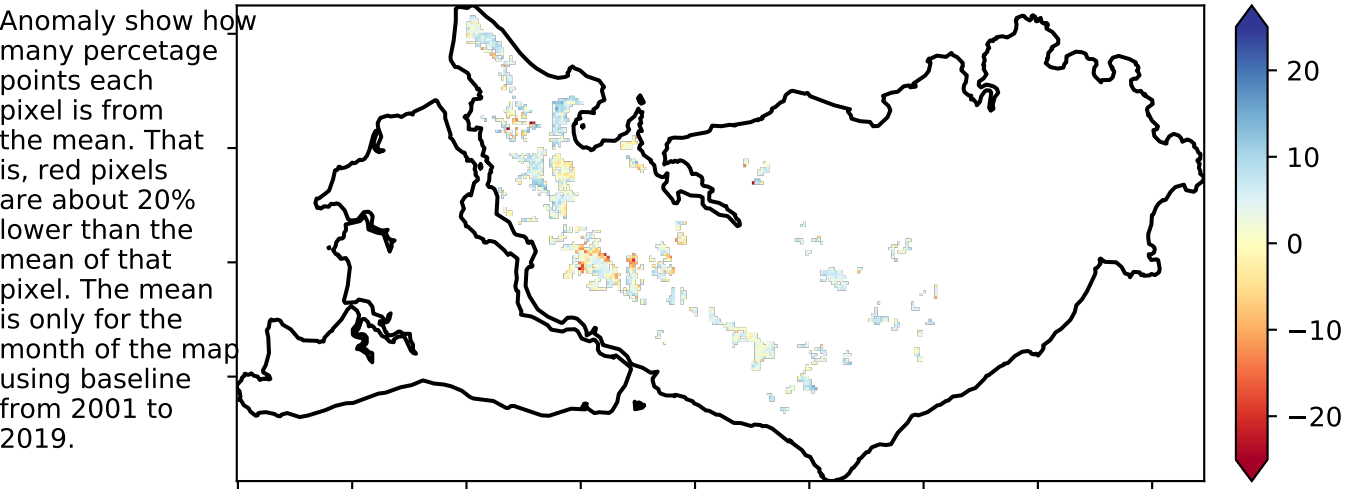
Anomaly show how many percetage points each pixel is from the mean. That is, red pixels are about 20% lower than the mean of that pixel. The mean is only for the month of the map using baseline from 2001 to 2019.

20
10
0
−10
−20